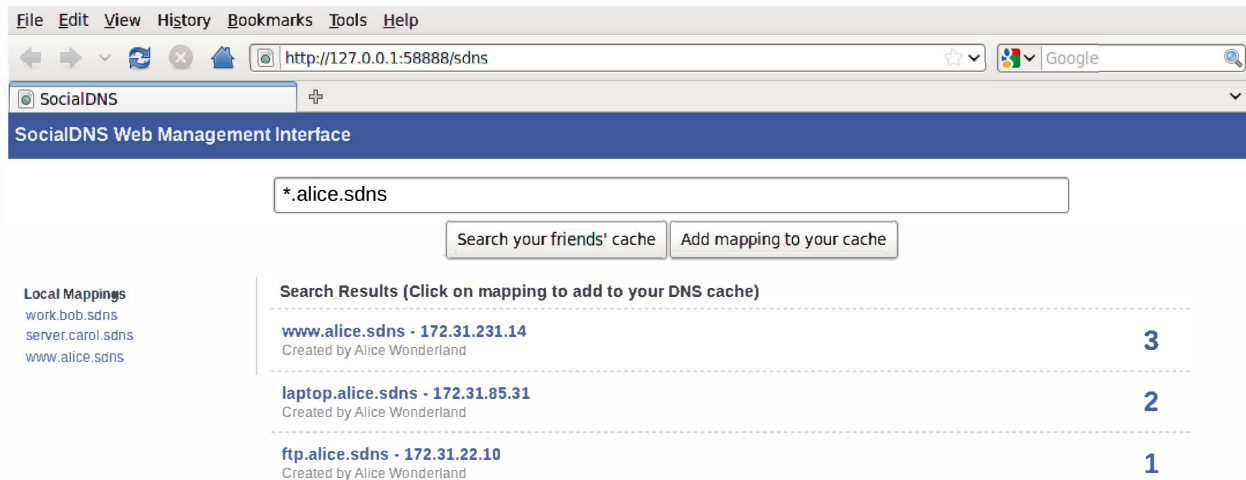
File Edit View History Bookmarks Tools Help

http://127.0.0.1:58888/sdns

Google

SocialDNS

SocialDNS Web Management Interface

*.alice.sdns

Search your friends' cache

Add mapping to your cache

Local Mappings
work.bob.sdns
server.carol.sdns
www.alice.sdns

Search Results (Click on mapping to add to your DNS cache)

www.alice.sdns - 172.31.231.14
Created by Alice Wonderland
3

laptop.alice.sdns - 172.31.85.31
Created by Alice Wonderland
2

ftp.alice.sdns - 172.31.22.10
Created by Alice Wonderland
1